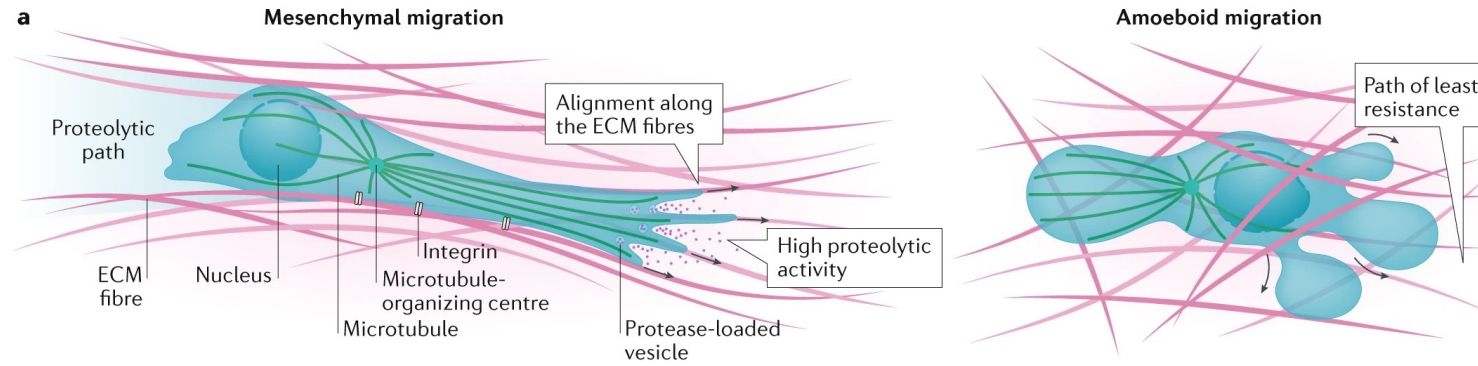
a

Mesenchymal migration

Proteolytic path

Alignment along the ECM fibres

High proteolytic activity

Integrin

ECM fibre

Nucleus

Microtubule-organizing centre

Microtubule

Protease-loaded vesicle

Amoeboid migration

Path of least resistance